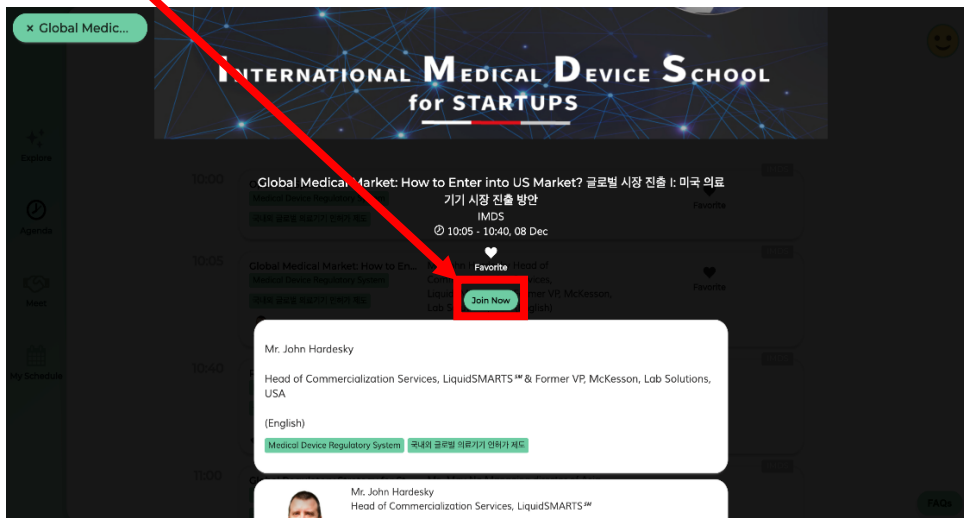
× Global Medic...

INTERNATIONAL MEDICAL DEVICE SCHOOL for STARTUPS

Explore
Agenda
Meet
My Schedule

10:00
10:05
10:40
11:00

Global Medical Market: How to En...
Medical Device Regulatory System
국내외 글로벌 의료기기 인허가 제도

Favorite
Favorite

Global Medical Market: How to Enter into US Market? 글로벌 시장 진출 I: 미국 의료기기 시장 진출 방안
IMDS
10:05 - 10:40, 08 Dec
Favorite
Join Now

Mr. John Hardesky

Head of Commercialization Services, LiquidSMARTS℠ & Former VP, McKesson, Lab Solutions, USA

(English)

Medical Device Regulatory System
국내외 글로벌 의료기기 인허가 제도

Mr. John Hardesky
Head of Commercialization Services, LiquidSMARTS℠

FAQs